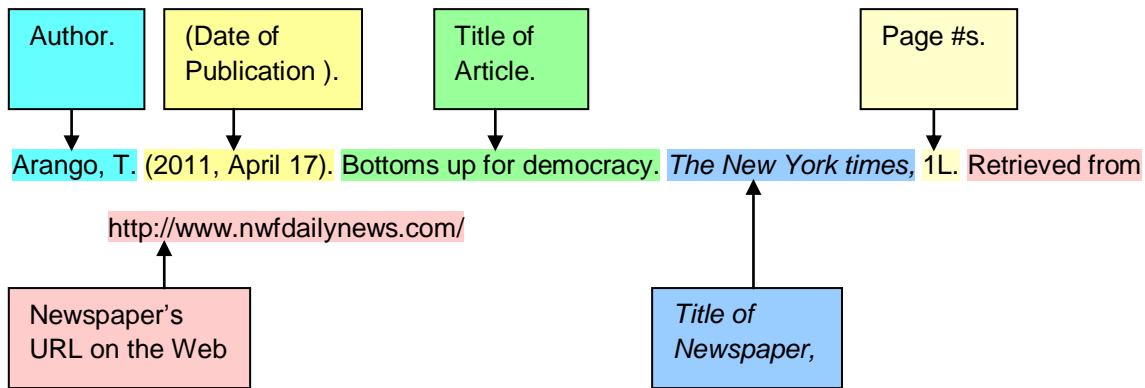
Author.

(Date of Publication ).

Title of Article.

Page #s.

Arango, T. (2011, April 17). Bottoms up for democracy. *The New York times,* 1L. Retrieved from http://www.nwfdailynews.com/

Newspaper's URL on the Web

*Title of Newspaper,*